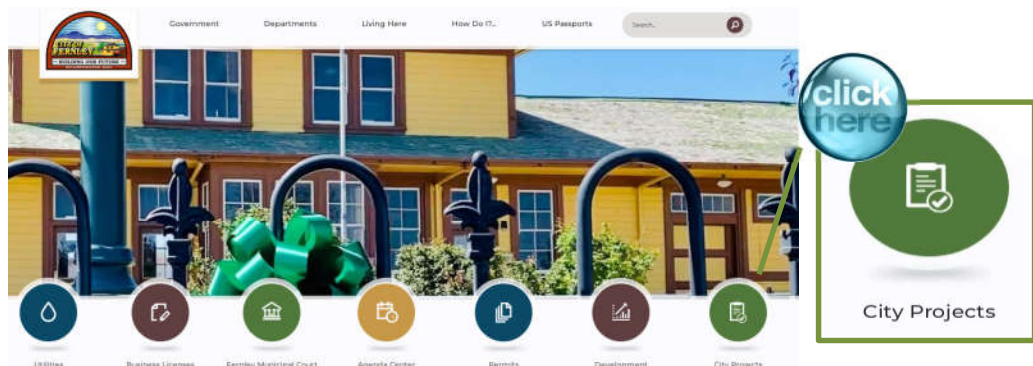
CITY OF FERNLEY
BUILDING OUR FUTURE

Government
Departments
Living Here
How Do I?...
US Passports
Search...

click here

Utilities
Business Licenses
Fernley Municipal Court
Agenda Center
Permits
Development
City Projects

City Projects